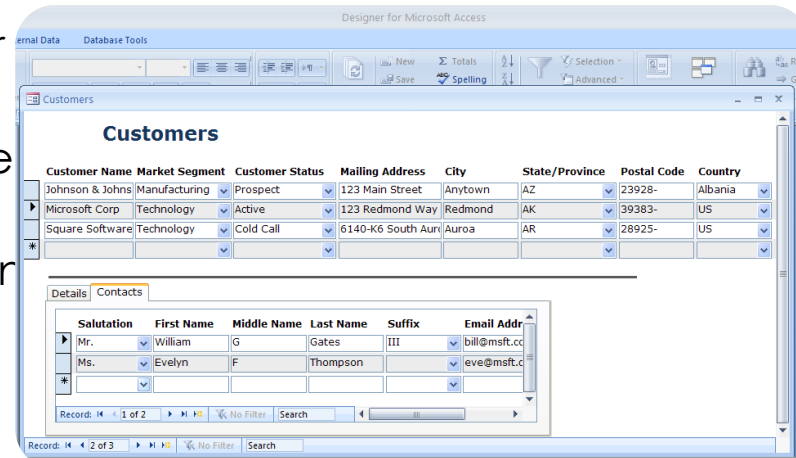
r
e
r

Designer for Microsoft Access

ernal Data Database Tools

New Save Σ Totals Spelling Selection Advanced

Customers

Customers

| Customer Name | Market Segment | Customer Status | Mailing Address | City | State/Province | Postal Code | Country |
|---|---|---|---|---|---|---|---|
| Johnson & Johns | Manufacturing | Prospect | 123 Main Street | Anytown | AZ | 23928- | Albania |
| Microsoft Corp | Technology | Active | 123 Redmond Way | Redmond | AK | 39383- | US |
| Square Software | Technology | Cold Call | 6140-K6 South Aur | Auroa | AR | 28925- | US |

Details Contacts

| Salutation | First Name | Middle Name | Last Name | Suffix | Email Addr |
|---|---|---|---|---|---|
| Mr. | William | G | Gates | III | bill@msft.c |
| Ms. | Evelyn | F | Thompson | | eve@msft.c |

Record: 1 of 2 No Filter Search

Record: 2 of 3 No Filter Search